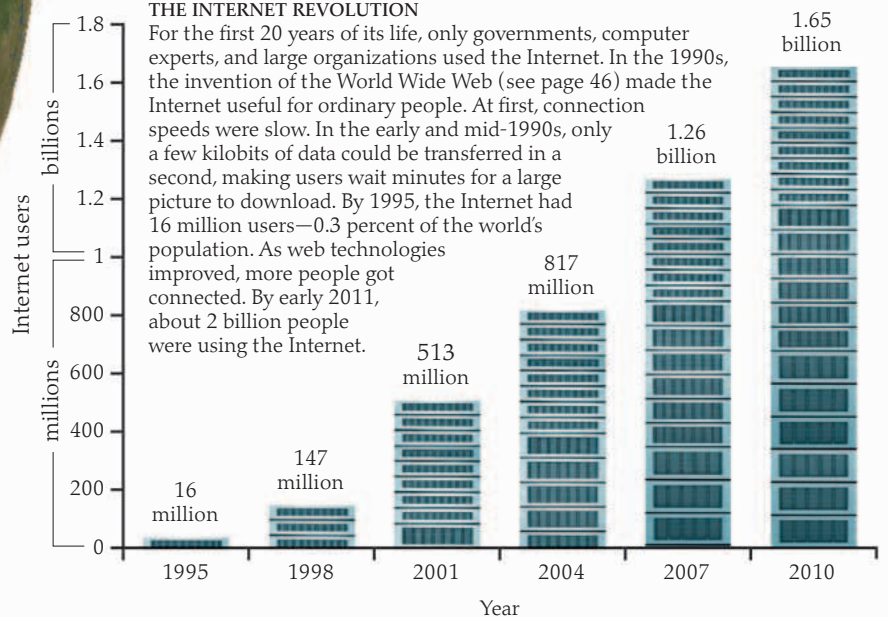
THE INTERNET REVOLUTION

For the first 20 years of its life, only governments, computer experts, and large organizations used the Internet. In the 1990s, the invention of the World Wide Web (see page 46) made the Internet useful for ordinary people. At first, connection speeds were slow. In the early and mid-1990s, only a few kilobits of data could be transferred in a second, making users wait minutes for a large picture to download. By 1995, the Internet had 16 million users—0.3 percent of the world's population. As web technologies improved, more people got connected. By early 2011, about 2 billion people were using the Internet.

Internet users

billions

1.8
1.6
1.4
1.2
1

millions

800
600
400
200
0

16 million
147 million
513 million
817 million
1.26 billion
1.65 billion

1995
1998
2001
2004
2007
2010

Year